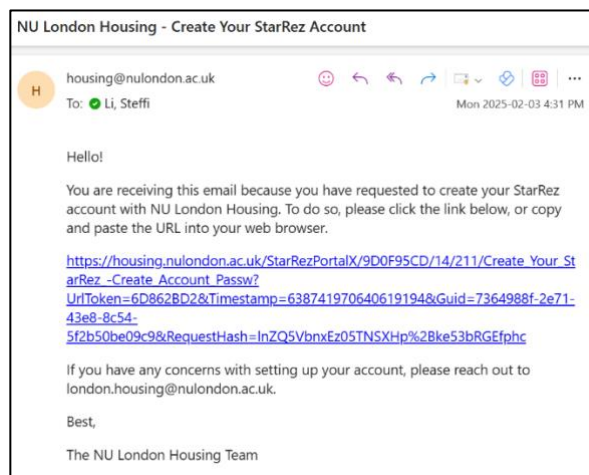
NU London Housing - Create Your StarRez Account

H

housing@nulondon.ac.uk

To: Li, Steffi

Mon 2025-02-03 4:31 PM

Hello!

You are receiving this email because you have requested to create your StarRez account with NU London Housing. To do so, please click the link below, or copy and paste the URL into your web browser.

https://housing.nulondon.ac.uk/StarRezPortalX/9D0F95CD/14/211/Create_Your_StarRez_-Create_Account_Passw?UrlToken=6D862BD2&Timestamp=638741970640619194&Guid=7364988f-2e71-43e8-8c54-5f2b50be09c9&RequestHash=InZQ5VbnxEz05TNSXHp%2Bke53bRGEfphc

If you have any concerns with setting up your account, please reach out to london.housing@nulondon.ac.uk.

Best,

The NU London Housing Team